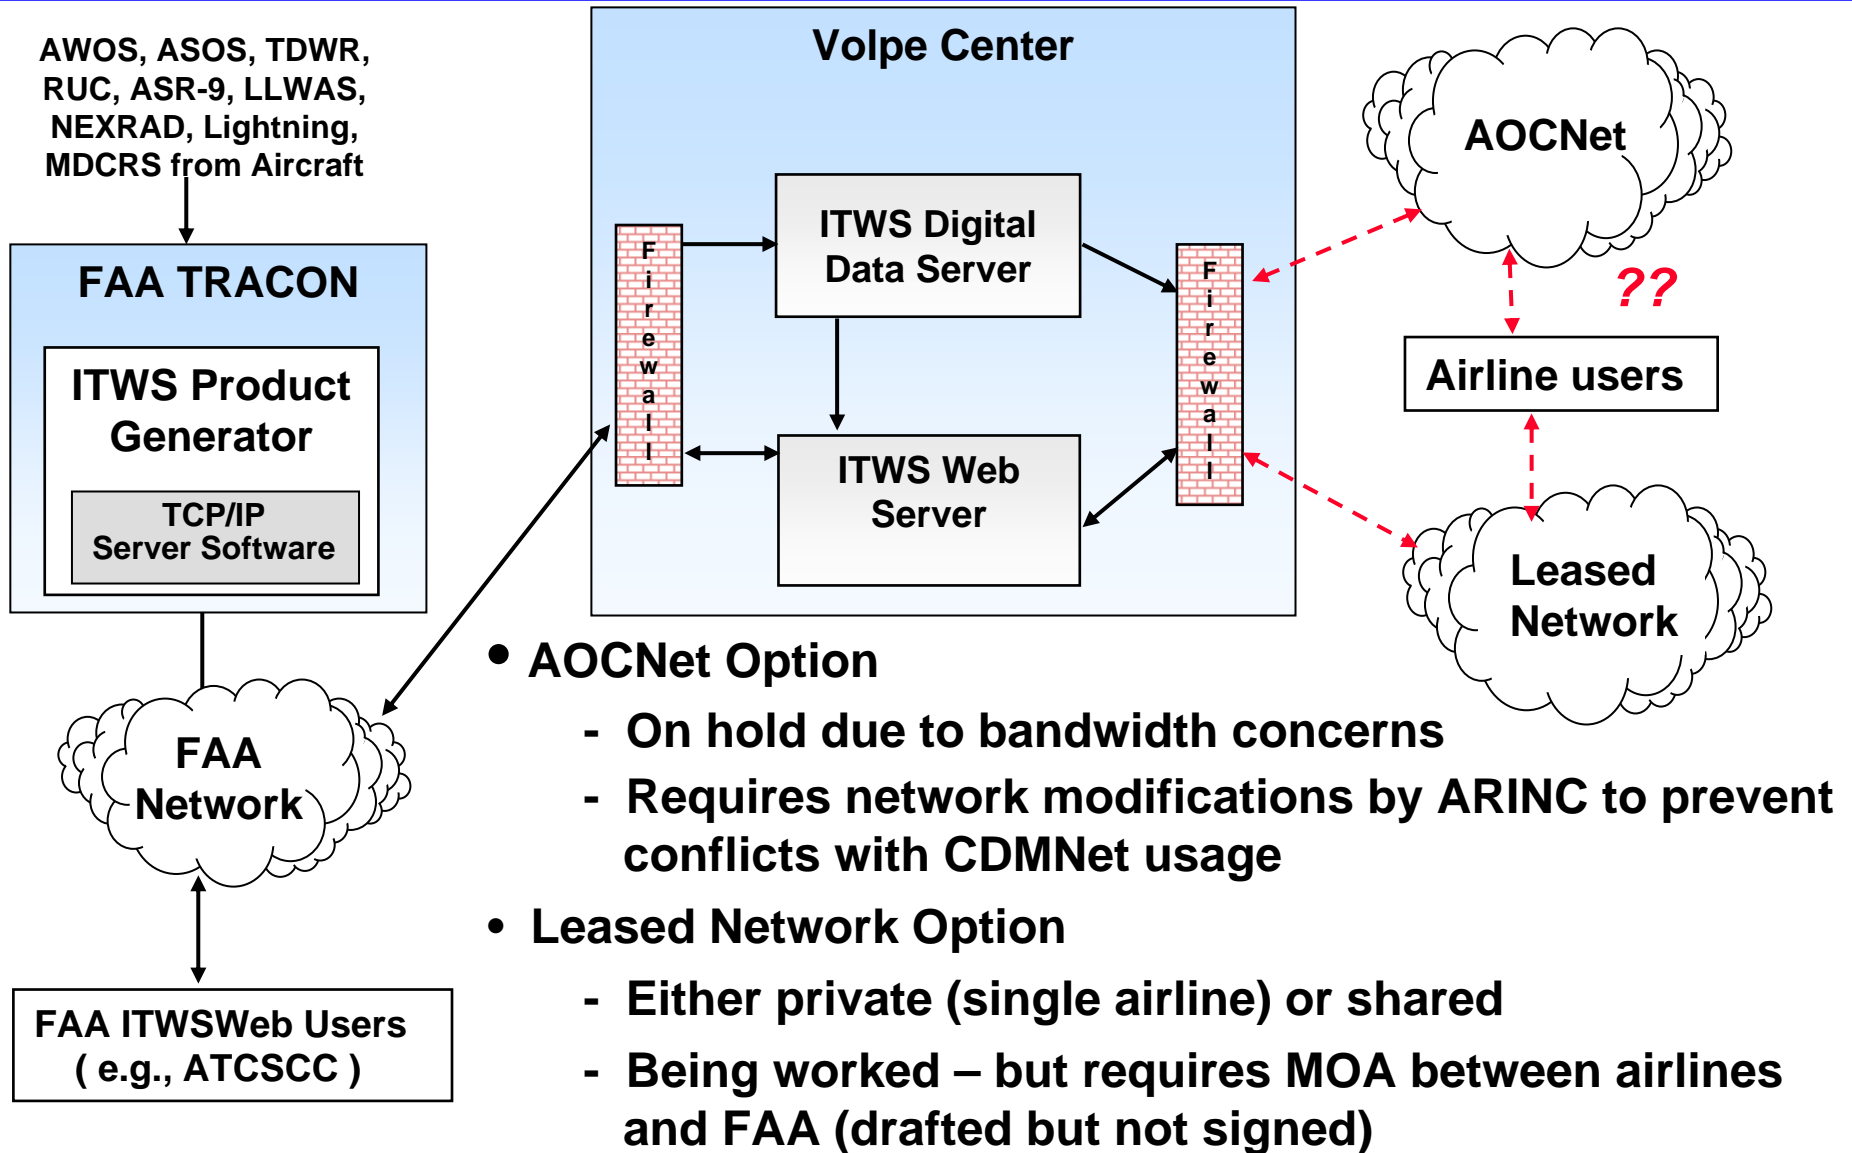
AWOS, ASOS, TDWR, RUC, ASR-9, LLWAS, NEXRAD, Lightning, MDCRS from Aircraft

FAA TRACON

ITWS Product Generator

TCP/IP Server Software

FAA Network

FAA ITWSWeb Users ( e.g., ATCSCC )

Volpe Center

Firewall

ITWS Digital Data Server

ITWS Web Server

Firewall

AOCNet

??

Airline users

Leased Network

• AOCNet Option

- On hold due to bandwidth concerns

- Requires network modifications by ARINC to prevent conflicts with CDMNet usage

• Leased Network Option

- Either private (single airline) or shared

- Being worked – but requires MOA between airlines and FAA (drafted but not signed)